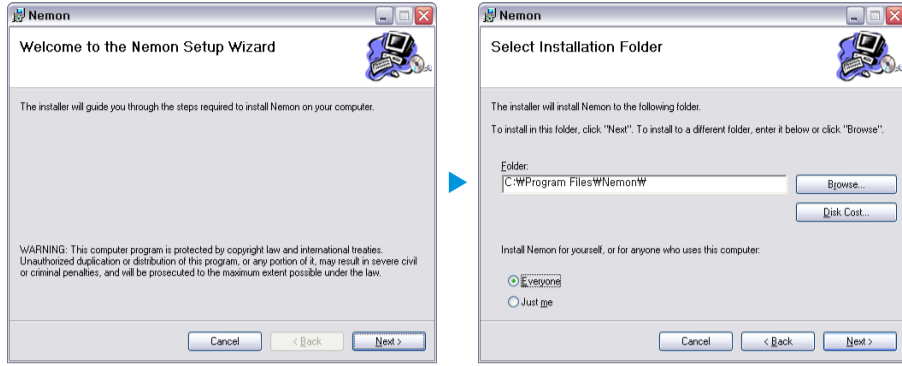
Nemon

Welcome to the Nemon Setup Wizard

The installer will guide you through the steps required to install Nemon on your computer.

WARNING: This computer program is protected by copyright law and international treaties. Unauthorized duplication or distribution of this program, or any portion of it, may result in severe civil or criminal penalties, and will be prosecuted to the maximum extent possible under the law.

Cancel
< Back
Next >

Nemon

Select Installation Folder

The installer will install Nemon to the following folder.

To install in this folder, click "Next". To install to a different folder, enter it below or click "Browse".

Folder:
C:₩Program Files₩Nemon₩

Browse...
Disk Cost...

Install Nemon for yourself, or for anyone who uses this computer:

Everyone
Just me

Cancel
< Back
Next >